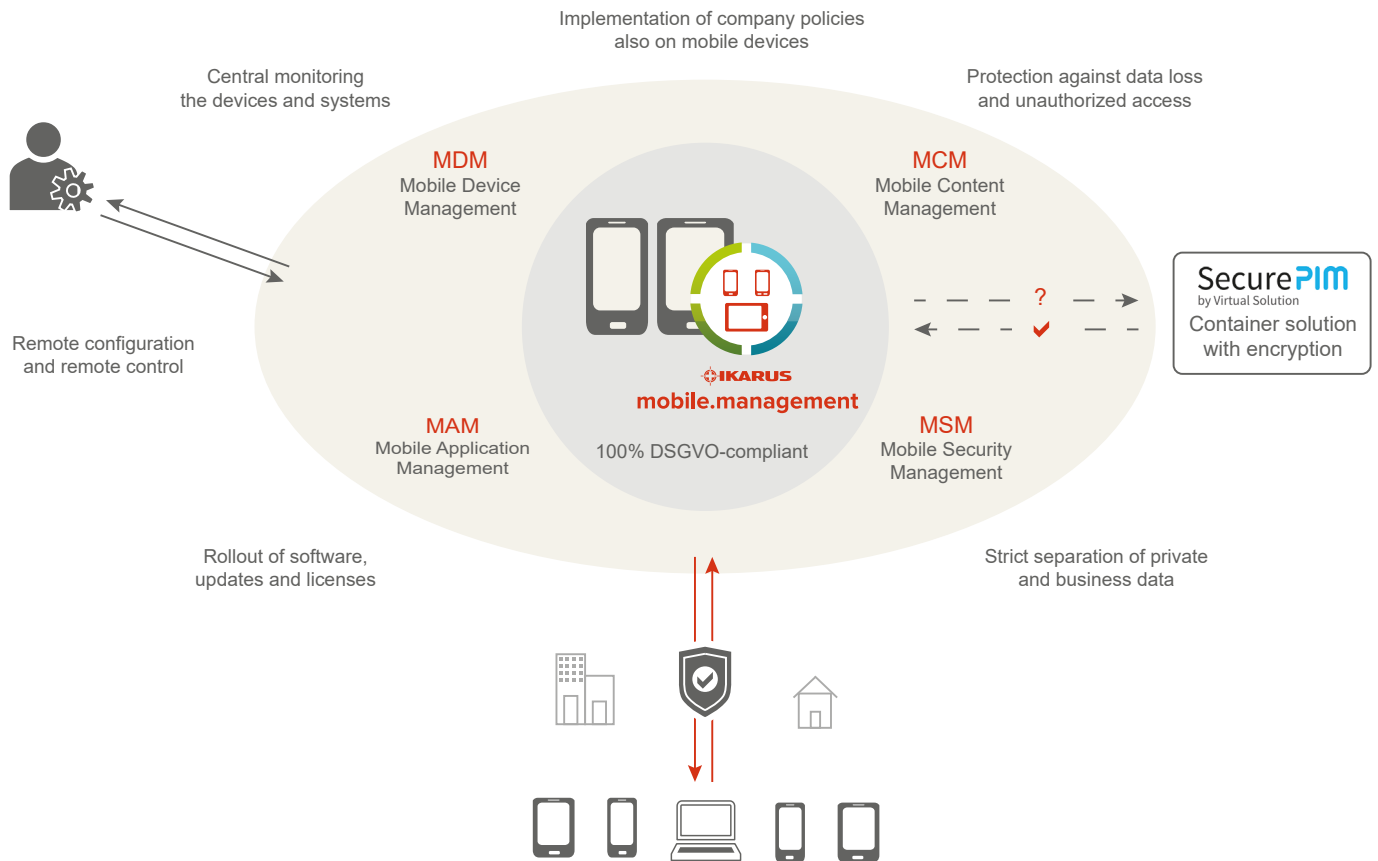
Implementation of company policies also on mobile devices

Central monitoring the devices and systems

Protection against data loss and unauthorized access

MDM
Mobile Device Management

MCM
Mobile Content Management

Remote configuration and remote control

?

SecurePIM
by Virtual Solution
Container solution with encryption

IKARUS
mobile.management

MAM
Mobile Application Management

100% DSGVO-compliant

MSM
Mobile Security Management

Rollout of software, updates and licenses

Strict separation of private and business data